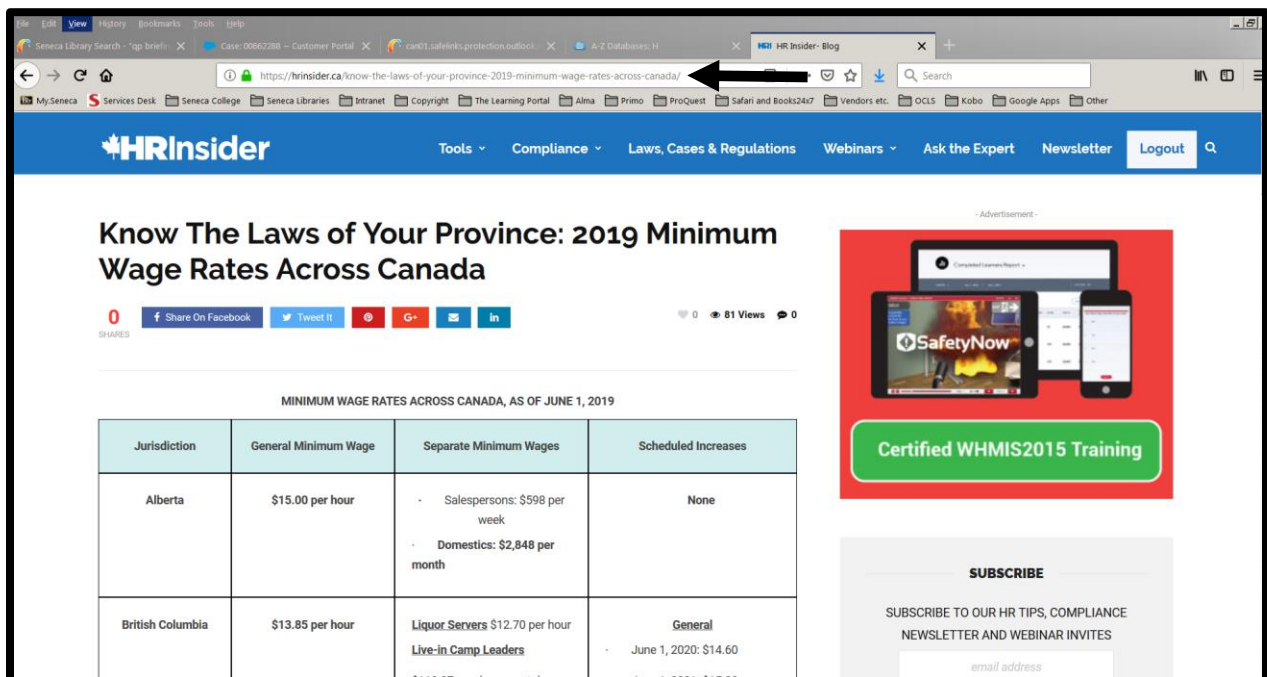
File Edit View History Bookmarks Tools Help

Seneca Library Search - "qp briefi | Case: 00662288 ~ Customer Portal | can01.safelinks.protection.outlook | A-Z Databases: H | HR Insider- Blog

https://hrinsider.ca/know-the-laws-of-your-province-2019-minimum-wage-rates-across-canada/

Search

My.Seneca Services Desk Seneca College Seneca Libraries Intranet Copyright The Learning Portal Alma Primo ProQuest Safari and Books24x7 Vendors etc. OCLS Kobo Google Apps Other

HRInsider

Tools Compliance Laws, Cases & Regulations Webinars Ask the Expert Newsletter Logout

Know The Laws of Your Province: 2019 Minimum Wage Rates Across Canada

0 SHARES

Share On Facebook Tweet It G+ in

0 81 Views 0

MINIMUM WAGE RATES ACROSS CANADA, AS OF JUNE 1, 2019

| Jurisdiction | General Minimum Wage | Separate Minimum Wages | Scheduled Increases |
|---|---|---|---|
| Alberta | $15.00 per hour | · Salespersons: $598 per week · Domestics: $2,848 per month | None |
| British Columbia | $13.85 per hour | Liquor Servers $12.70 per hour Live-in Camp Leaders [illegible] | General · June 1, 2020: $14.60 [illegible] |

- Advertisement -

Completed Learners Report

SafetyNow

Certified WHMIS2015 Training

SUBSCRIBE

SUBSCRIBE TO OUR HR TIPS, COMPLIANCE NEWSLETTER AND WEBINAR INVITES

email address